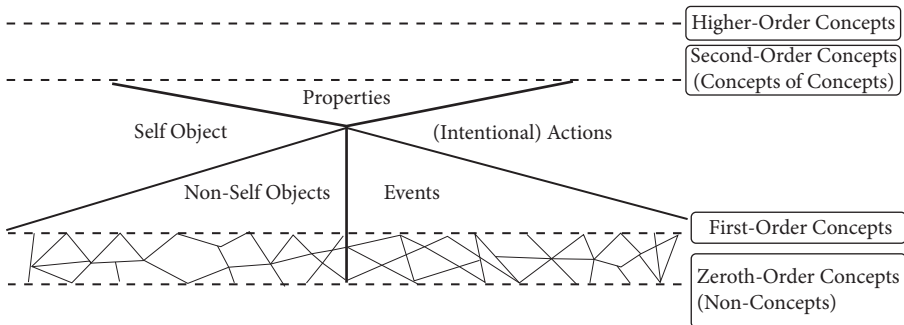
Higher-Order Concepts

Second-Order Concepts (Concepts of Concepts)

Properties

Self Object

(Intentional) Actions

Non-Self Objects

Events

First-Order Concepts

Zeroth-Order Concepts (Non-Concepts)